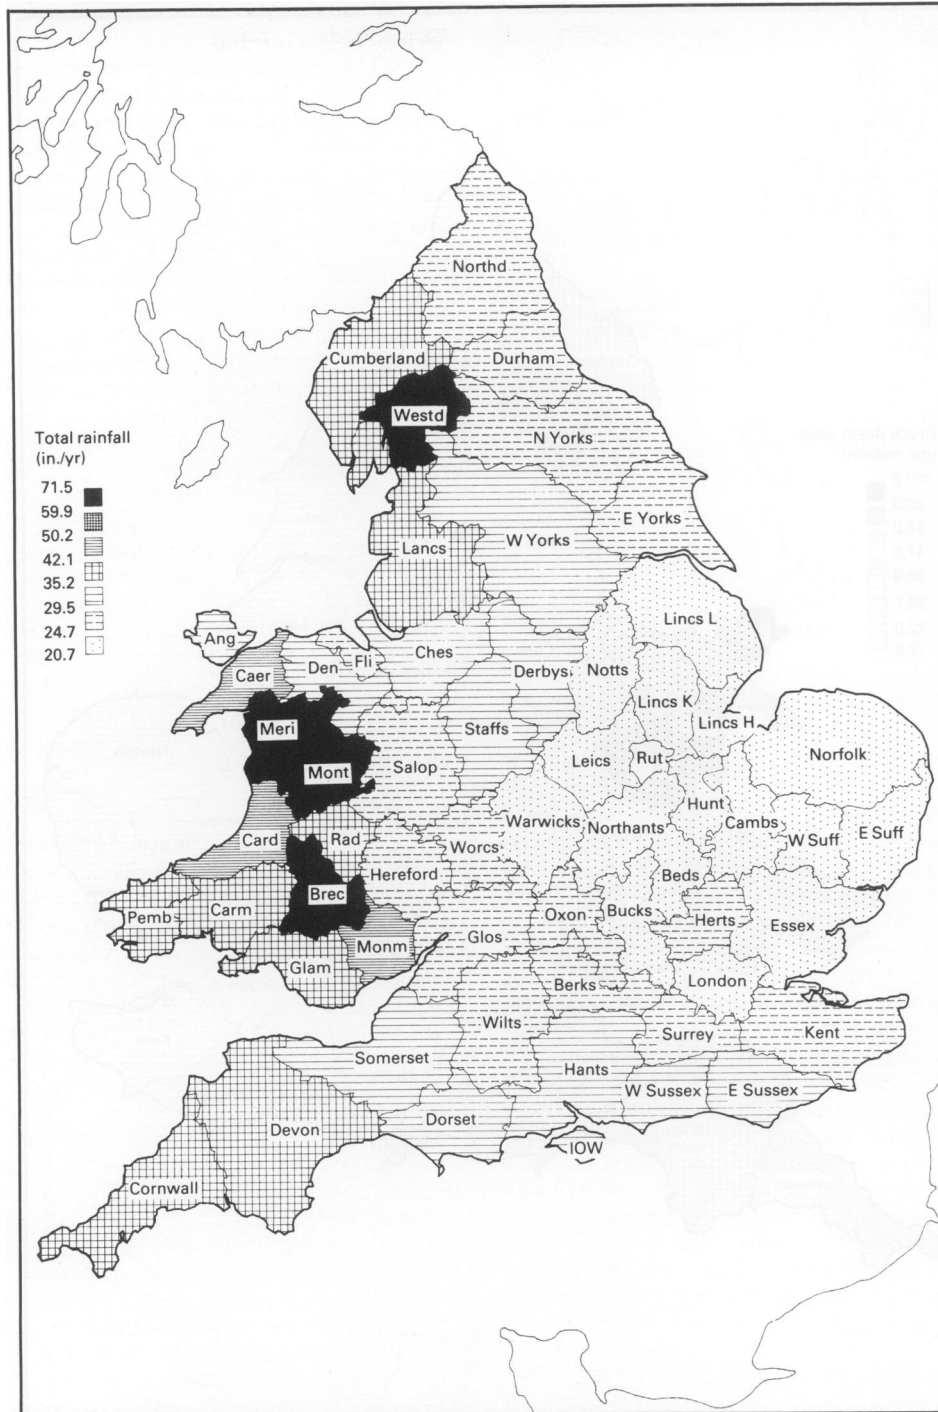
Total rainfall (in./yr)
71.5
59.9
50.2
42.1
35.2
29.5
24.7
20.7

Northd
Cumberland
Durham
Westd
N Yorks
E Yorks
Lancs
W Yorks
Lincs L
Ang
Den
Fli
Ches
Derbys
Notts
Caer
Lincs K
Lincs H
Meri
Staffs
Mont
Salop
Leics
Rut
Norfolk
Card
Rad
Warwicks
Northants
Hunt
Cambs
W Suff
E Suff
Worcs
Hereford
Beds
Brec
Pembs
Carm
Oxon
Bucks
Herts
Essex
Monm
Glos
Glam
Berks
London
Wilts
Kent
Somerset
Surrey
Hants
W Sussex
E Sussex
Devon
Dorset
IOW
Cornwall